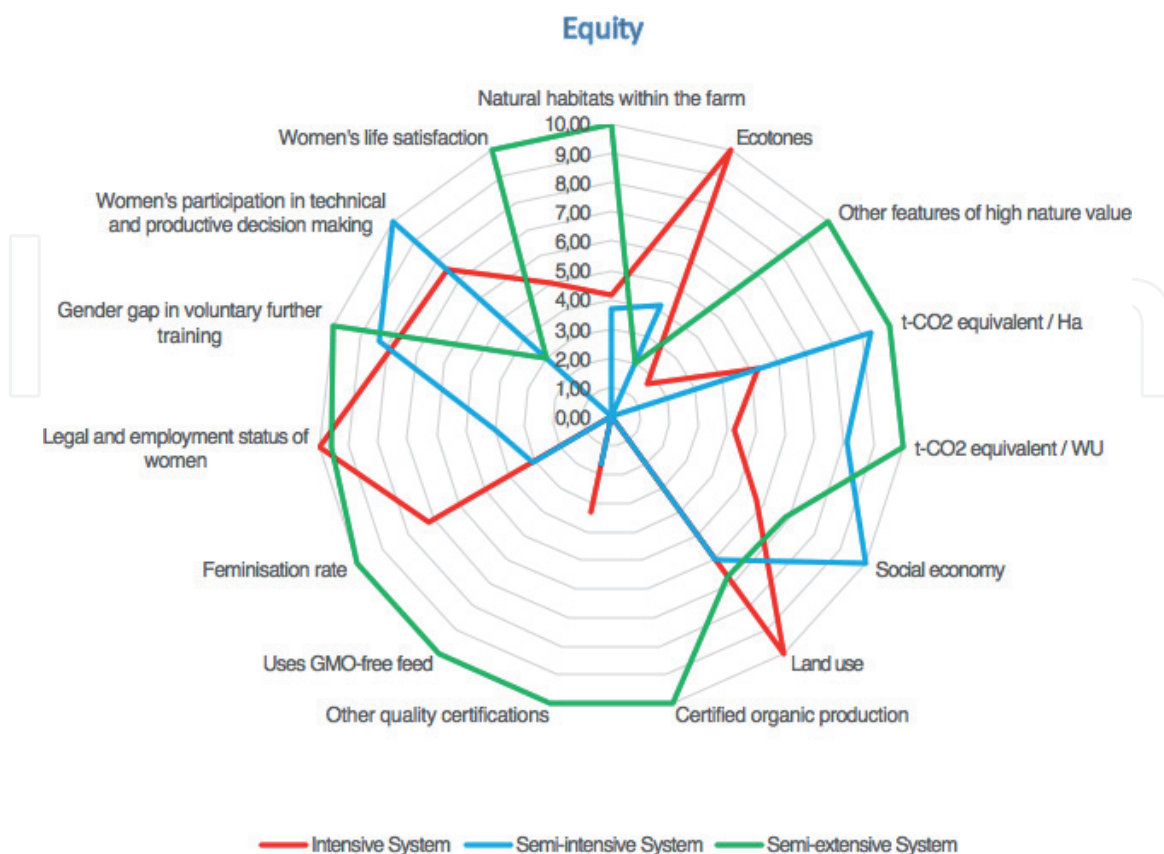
Equity

Natural habitats within the farm

10,00
9,00
8,00
7,00
6,00
5,00
4,00
3,00
2,00
1,00
0,00

Ecotones

Other features of high nature value

t-CO2 equivalent / Ha

t-CO2 equivalent / WU

Social economy

Land use

Certified organic production

Other quality certifications

Uses GMO-free feed

Feminisation rate

Legal and employment status of women

Gender gap in voluntary further training

Women's participation in technical and productive decision making

Women's life satisfaction

Intensive System Semi-intensive System Semi-extensive System